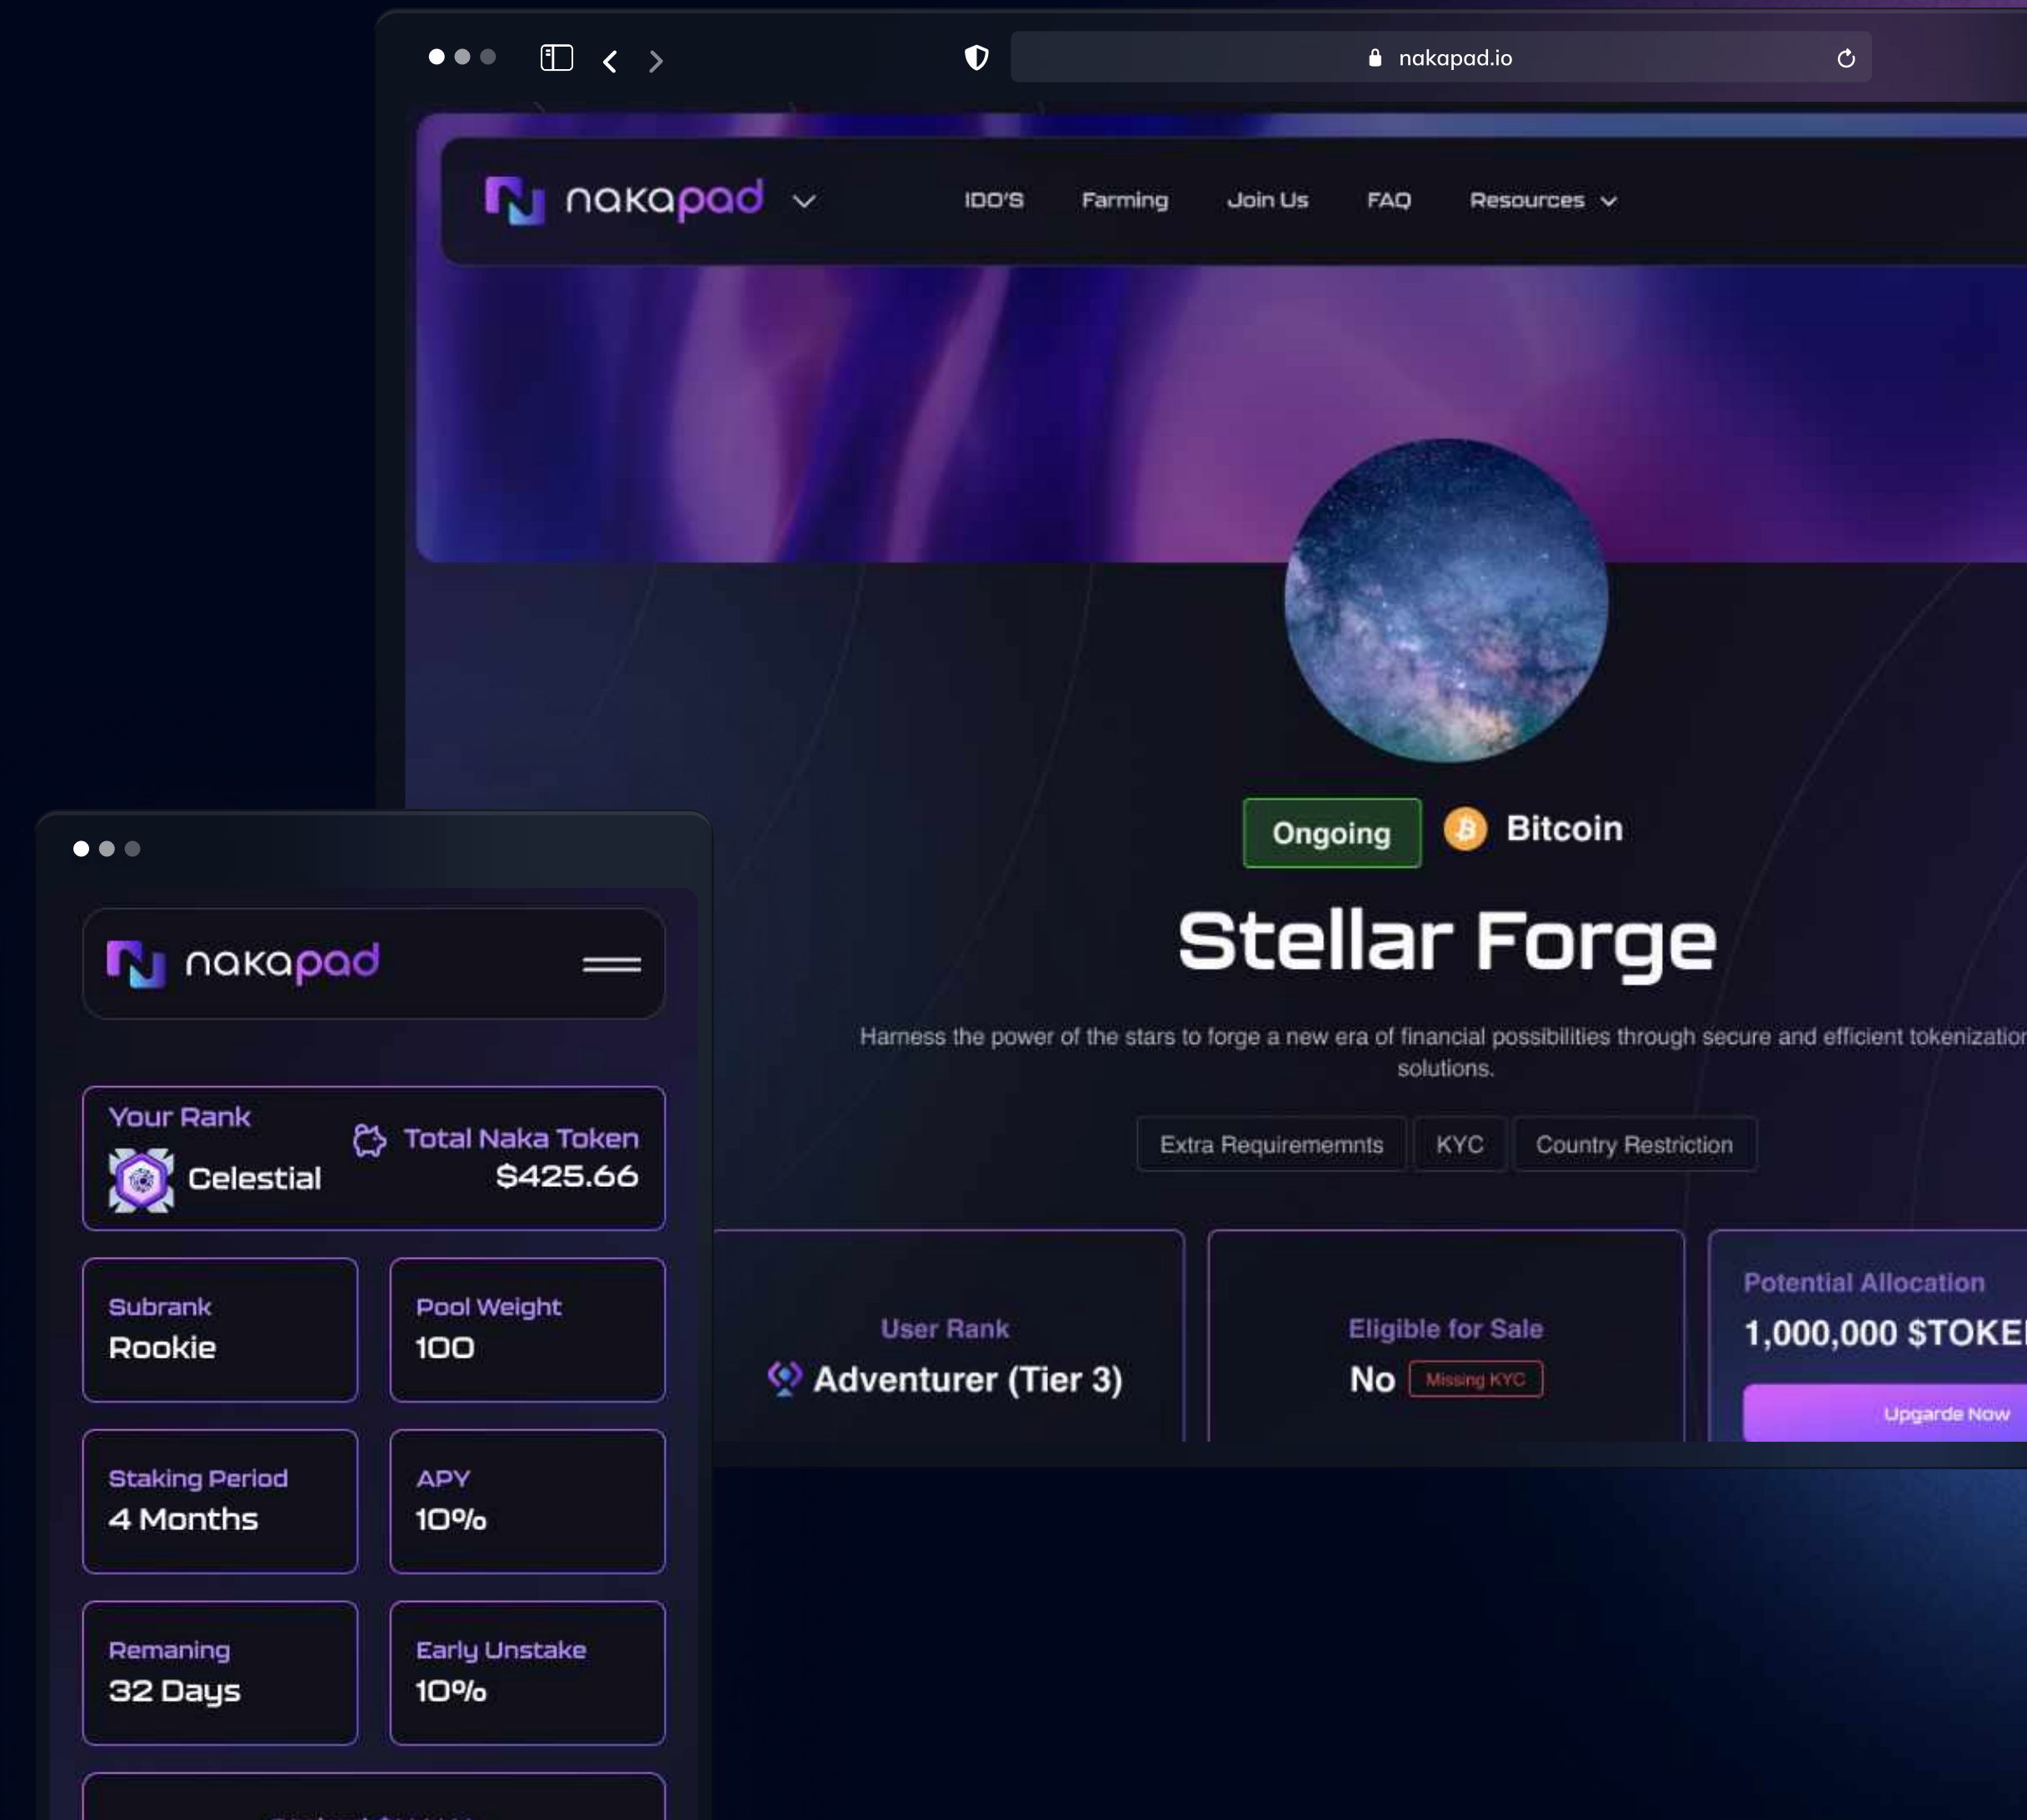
nakapad.io

nakapad

IDO'S Farming Join Us FAQ Resources

Ongoing Bitcoin

Stellar Forge

Harness the power of the stars to forge a new era of financial possibilities through secure and efficient tokenizatio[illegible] solutions.

Extra Requiremennts KYC Country Restriction

User Rank
Adventurer (Tier 3)

Eligible for Sale
No Missing KYC

Potential Allocation
1,000,000 $TOKE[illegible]

Upgarde Now

nakapad

Your Rank
Celestial

Total Naka Token
$425.66

Subrank
Rookie

Pool Weight
100

Staking Period
4 Months

APY
10%

Remaning
32 Days

Early Unstake
10%

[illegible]